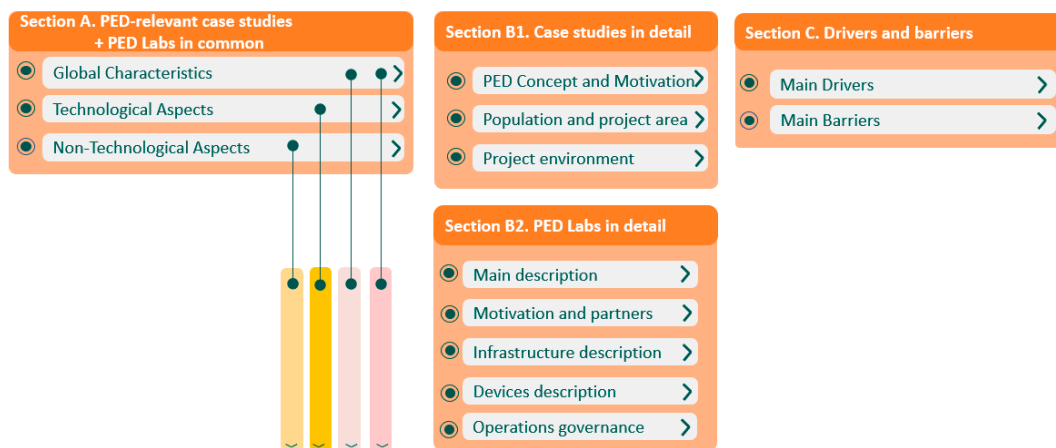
Section A. PED-relevant case studies + PED Labs in common

Global Characteristics

Technological Aspects

Non-Technological Aspects

Section B1. Case studies in detail

PED Concept and Motivation

Population and project area

Project environment

Section B2. PED Labs in detail

Main description

Motivation and partners

Infrastructure description

Devices description

Operations governance

Section C. Drivers and barriers

Main Drivers

Main Barriers